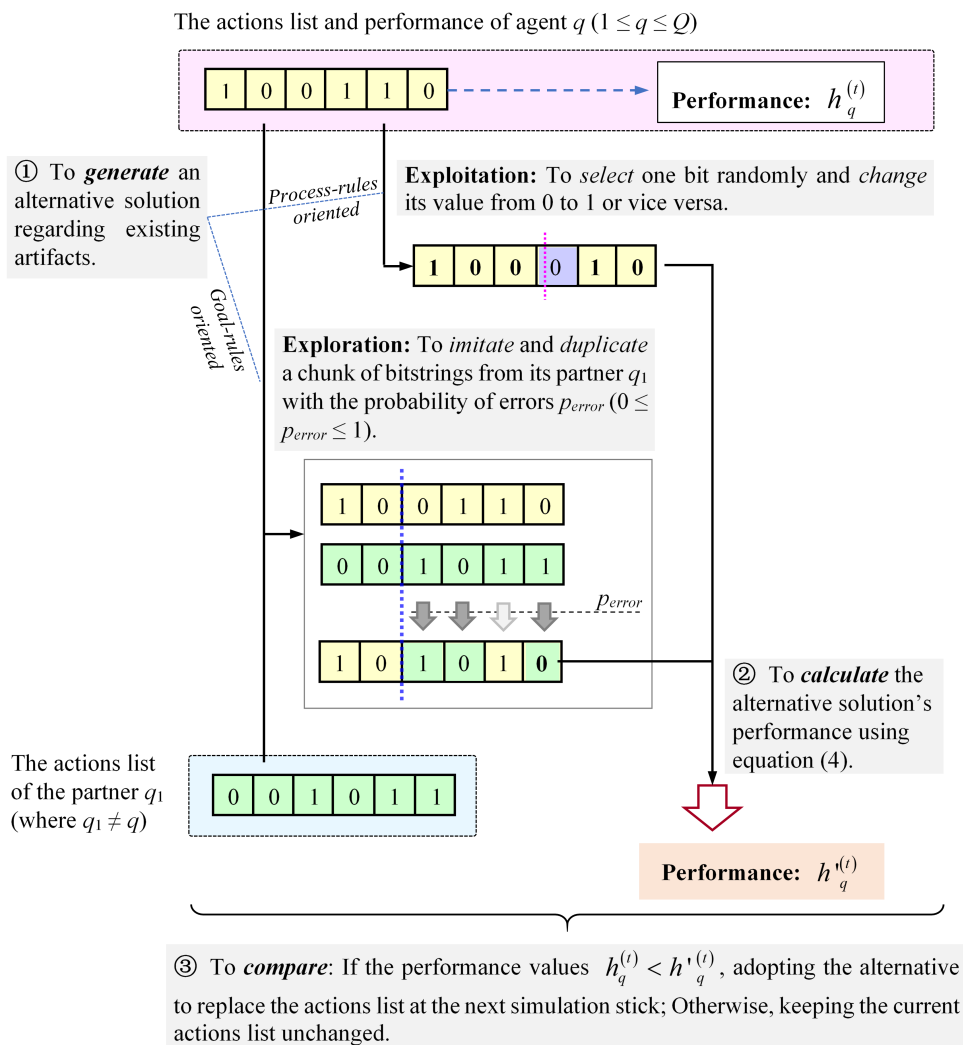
The actions list and performance of agent $q$ ($1 \leq q \leq Q$)

| 1 | 0 | 0 | 1 | 1 | 0 |
|---|---|---|---|---|---|

Performance: $h_q^{(t)}$

① To ***generate*** an alternative solution regarding existing artifacts.

Process-rules oriented

Goal-rules oriented

**Exploitation:** To *select* one bit randomly and *change* its value from 0 to 1 or vice versa.

| 1 | 0 | 0 | 0 | 1 | 0 |
|---|---|---|---|---|---|

**Exploration:** To *imitate* and *duplicate* a chunk of bitstrings from its partner $q_1$ with the probability of errors $p_{error}$ ($0 \leq p_{error} \leq 1$).

| 1 | 0 | 0 | 1 | 1 | 0 |
|---|---|---|---|---|---|

| 0 | 0 | 1 | 0 | 1 | 1 |
|---|---|---|---|---|---|

$p_{error}$

| 1 | 0 | 1 | 0 | 1 | 0 |
|---|---|---|---|---|---|

② To ***calculate*** the alternative solution's performance using equation (4).

The actions list of the partner $q_1$ (where $q_1 \neq q$)

| 0 | 0 | 1 | 0 | 1 | 1 |
|---|---|---|---|---|---|

Performance: $h'^{(t)}_q$

③ To ***compare***: If the performance values $h_q^{(t)} < h'^{(t)}_q$, adopting the alternative to replace the actions list at the next simulation stick; Otherwise, keeping the current actions list unchanged.